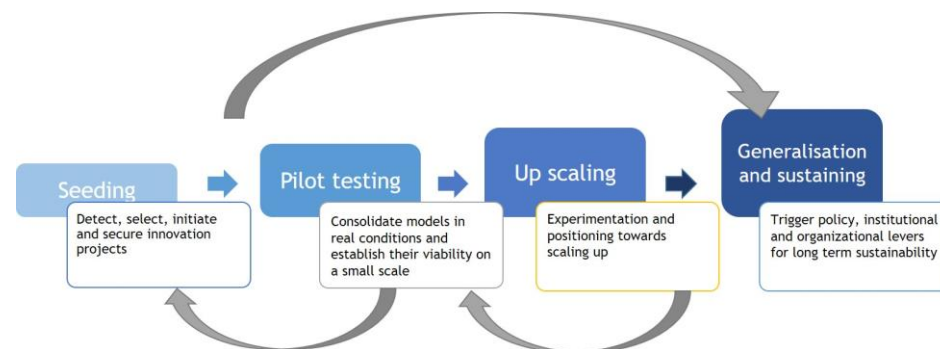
Seeding

Detect, select, initiate and secure innovation projects

Pilot testing

Consolidate models in real conditions and establish their viability on a small scale

Up scaling

Experimentation and positioning towards scaling up

Generalisation and sustaining

Trigger policy, institutional and organizational levers for long term sustainability